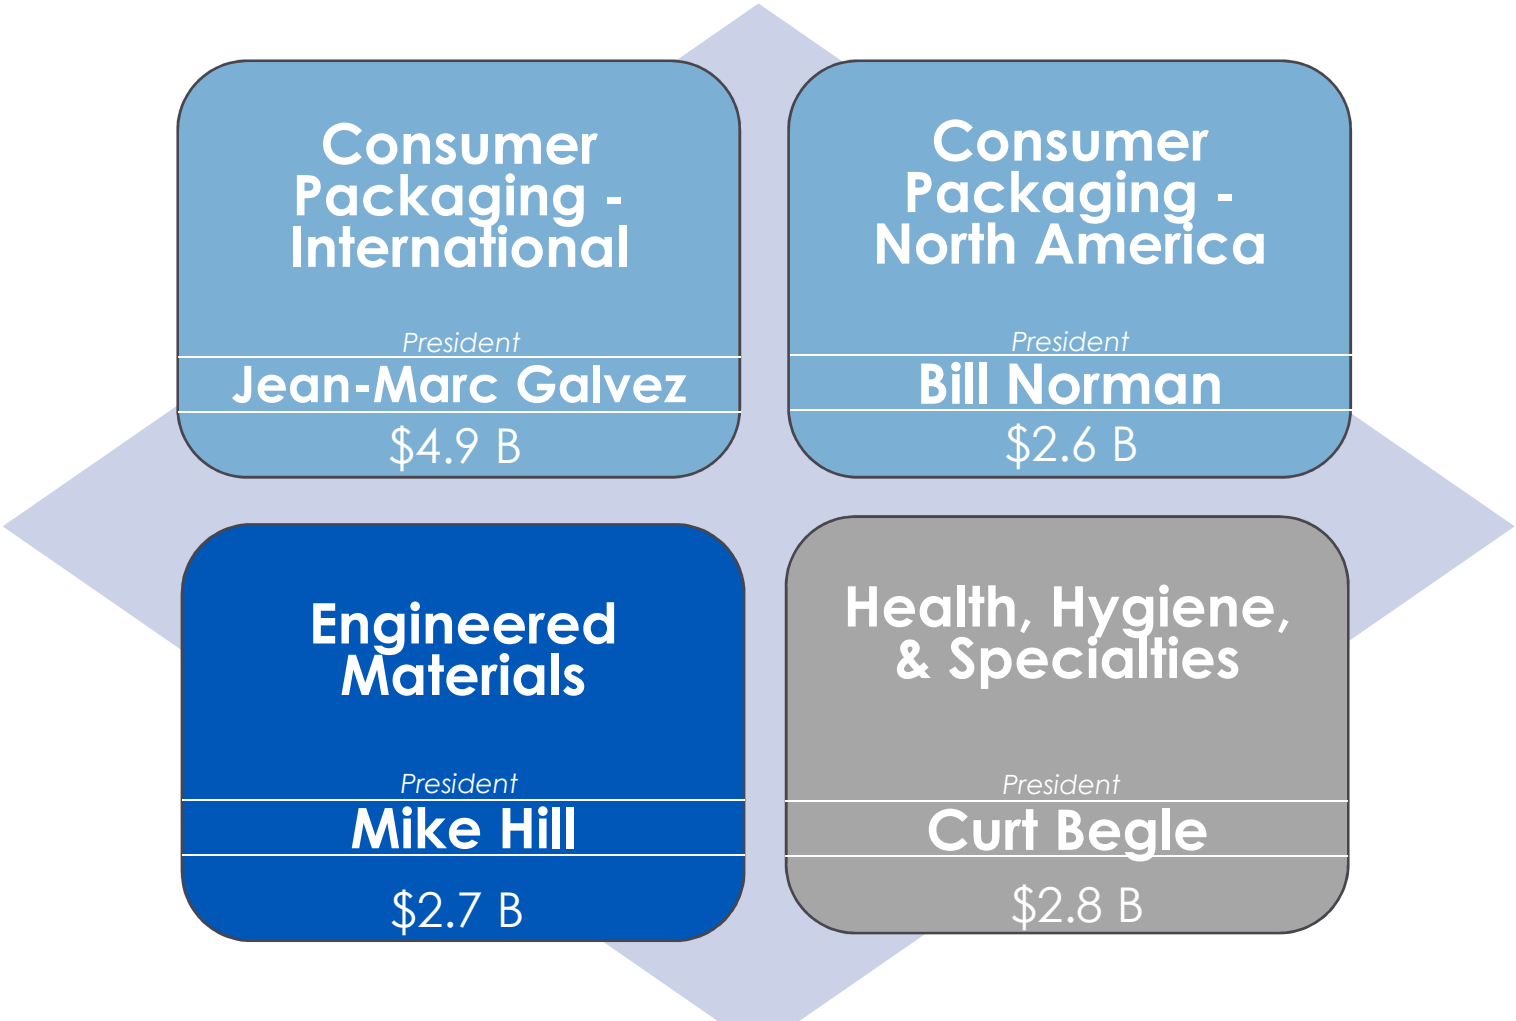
Consumer Packaging - International

President

Jean-Marc Galvez

$4.9 B

Consumer Packaging - North America

President

Bill Norman

$2.6 B

Engineered Materials

President

Mike Hill

$2.7 B

Health, Hygiene, & Specialties

President

Curt Begle

$2.8 B